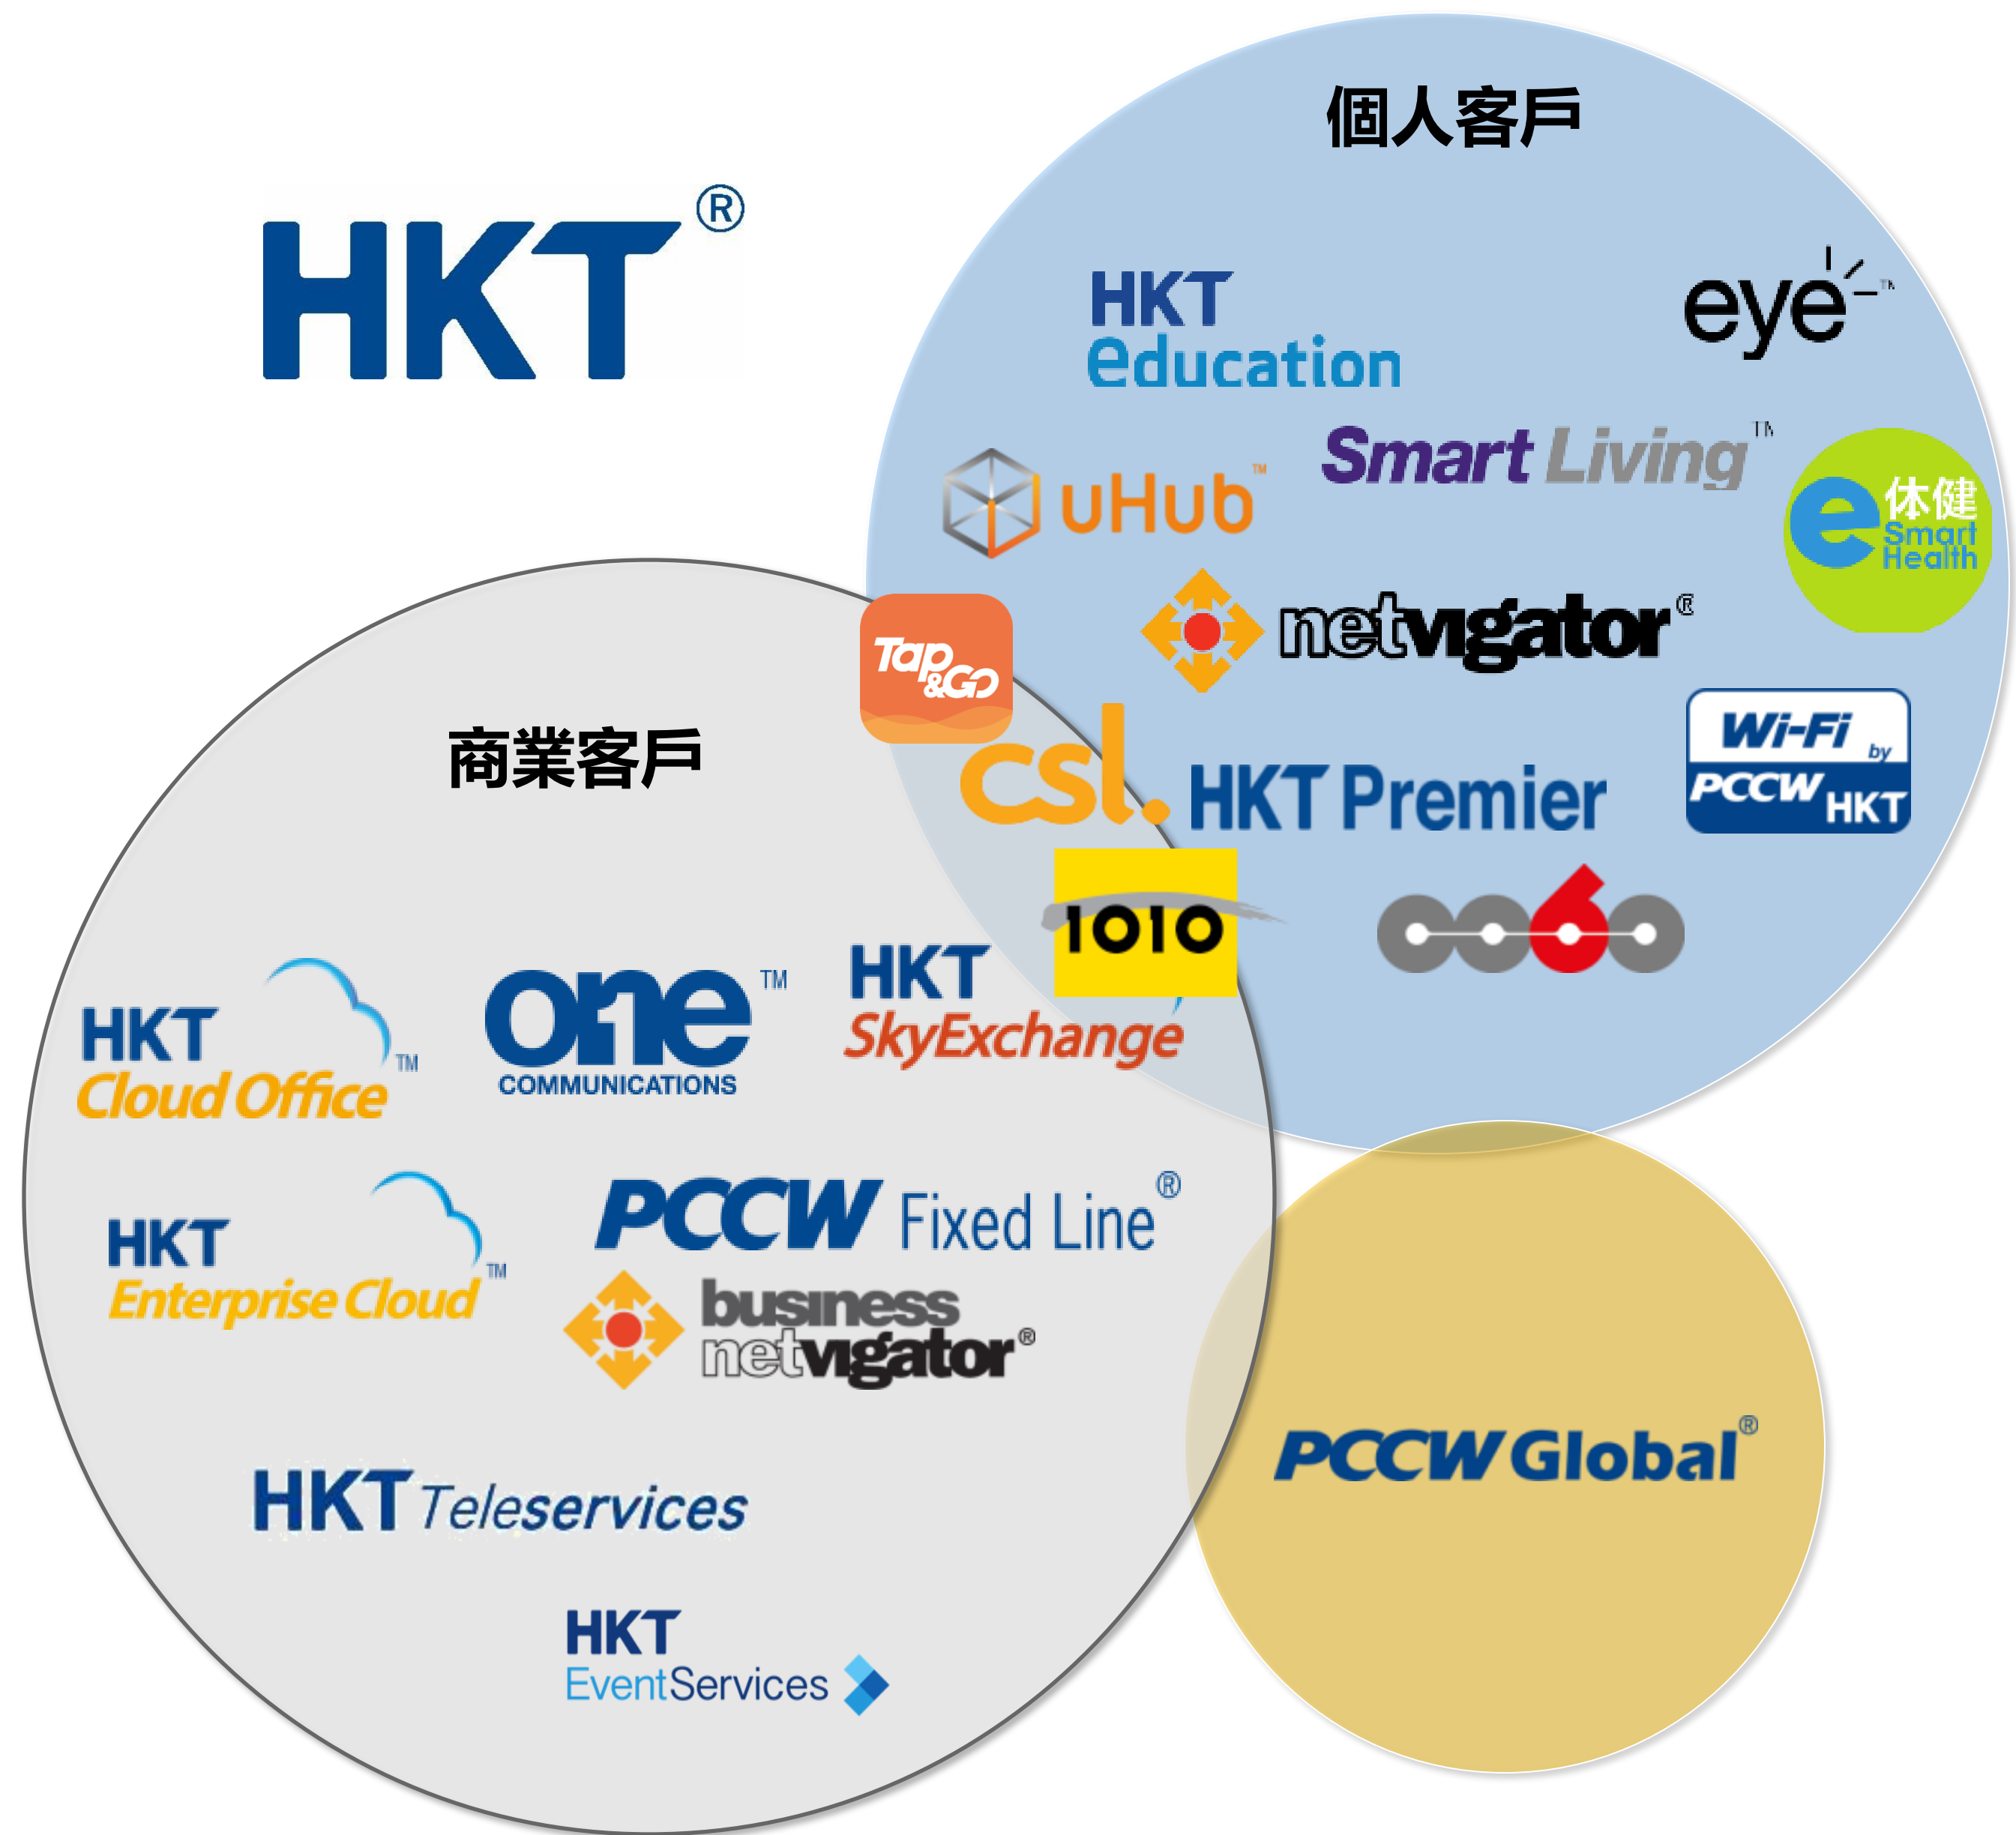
HKT®

個人客戶

HKT education

eye™

uHub™

Smart Living™

休健 Smart Health

netvigator®

Tap&Go

csl.

HKT Premier

Wi-Fi by PCCW HKT

1010

商業客戶

HKT Cloud Office™

one™ COMMUNICATIONS

HKT SkyExchange

HKT Enterprise Cloud™

PCCW Fixed Line®

business netvigator®

HKT Teleservices

HKT EventServices

PCCW Global®